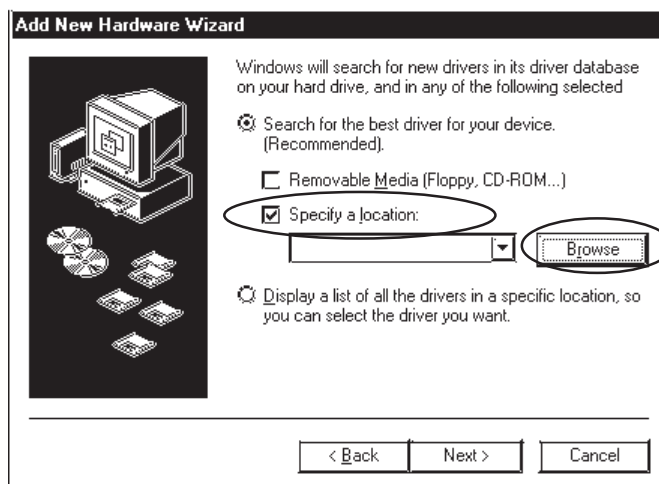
Add New Hardware Wizard

Windows will search for new drivers in its driver database on your hard drive, and in any of the following selected

Search for the best driver for your device. (Recommended).

Removable Media (Floppy, CD-ROM...)

Specify a location:

Browse

Display a list of all the drivers in a specific location, so you can select the driver you want.

< Back

Next >

Cancel